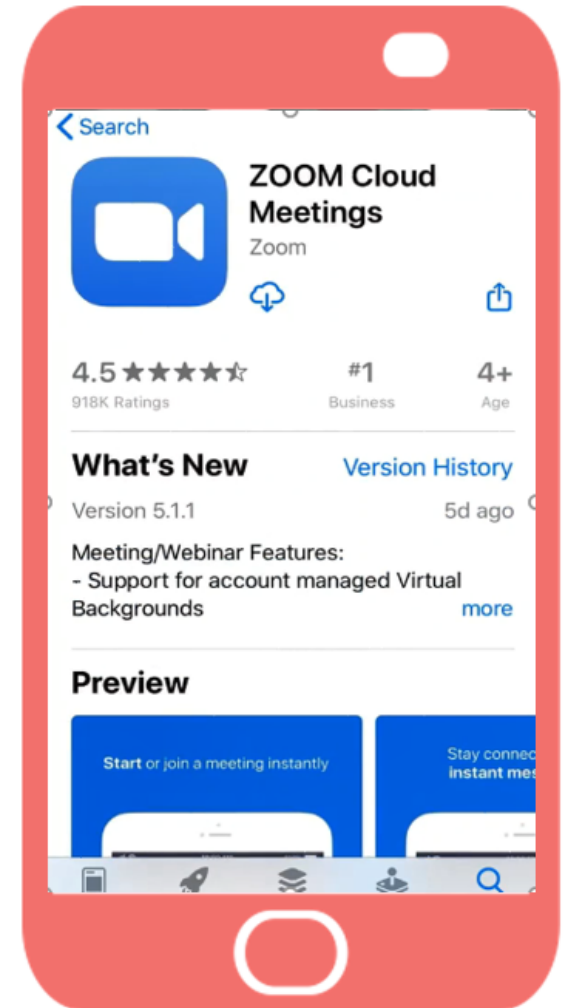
Search

ZOOM Cloud Meetings
Zoom

4.5 ★★★★☆
918K Ratings

#1
Business

4+
Age

What's New
Version History
Version 5.1.1
5d ago

Meeting/Webinar Features:
- Support for account managed Virtual Backgrounds
more

Preview

Start or join a meeting instantly

Stay connec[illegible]
instant me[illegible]